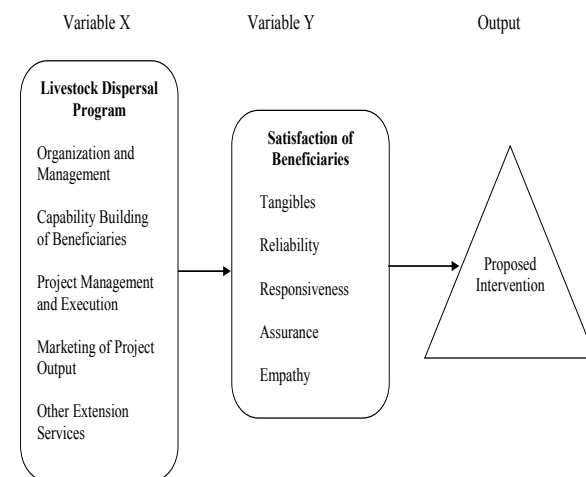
Variable X

Variable Y

Output

Livestock Dispersal Program

Organization and Management

Capability Building of Beneficiaries

Project Management and Execution

Marketing of Project Output

Other Extension Services

Satisfaction of Beneficiaries

Tangibles

Reliability

Responsiveness

Assurance

Empathy

Proposed Intervention